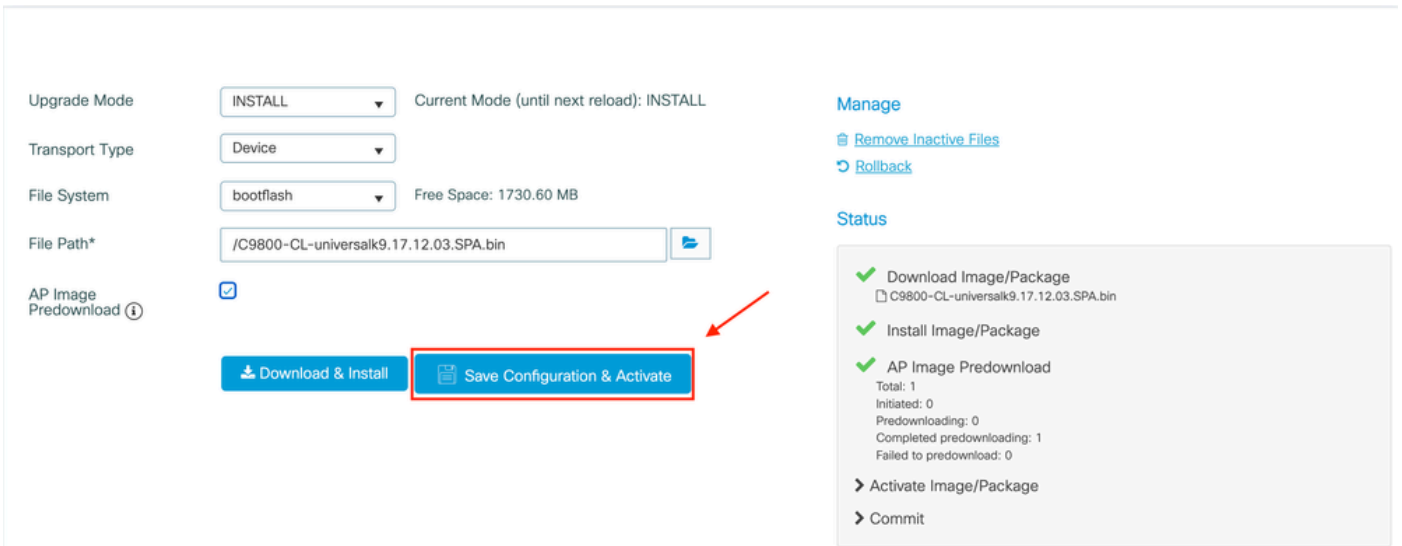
Upgrade Mode
INSTALL
Current Mode (until next reload): INSTALL

Transport Type
Device

File System
bootflash
Free Space: 1730.60 MB

File Path*
/C9800-CL-universalk9.17.12.03.SPA.bin

AP Image Predownload

Download & Install
Save Configuration & Activate

Manage
Remove Inactive Files
Rollback

Status

Download Image/Package
C9800-CL-universalk9.17.12.03.SPA.bin

Install Image/Package

AP Image Predownload
Total: 1
Initiated: 0
Predownloading: 0
Completed predownloading: 1
Failed to predownload: 0

Activate Image/Package

Commit